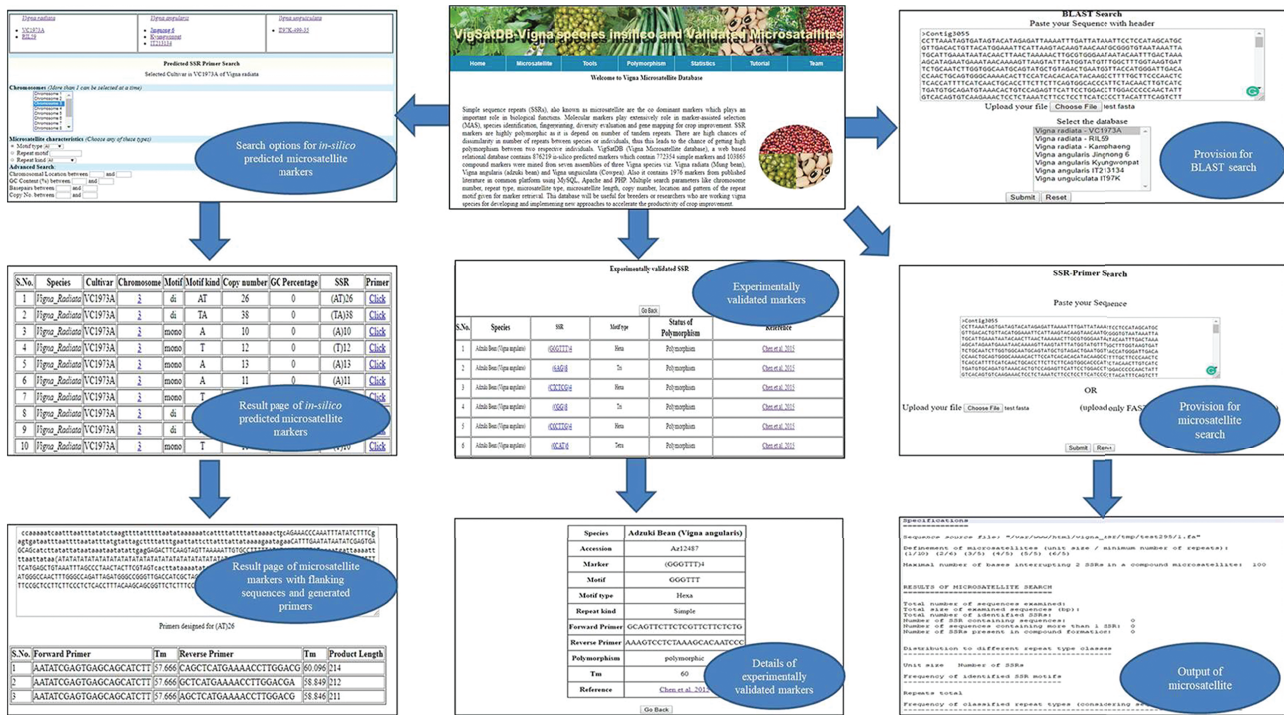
Vigna radiata
VC1973A
RIL59

Vigna angularis
Jingnong 6
Kyungwonpat
IT213134

Vigna unguiculata
IT97K-499-35

Predicted SSR Primer Search
Selected Cultivar is VC1973A of Vigna radiata

Chromosomes (More than 1 can be selected at a time)

Microsatellite characteristics (Choose any of these types)
Motif type
Repeat motif
Repeat kind
Advanced Search
Chromosomal Location between and
GC Content (%) between and
Basepairs between and
Copy No. between and

Search options for in-silico predicted microsatellite markers

VigSatDB-Vigna species insilico and Validated Microsatellites

Home | Microsatellite | Tools | Polymorphism | Statistics | Tutorial | Team

Welcome to Vigna Microsatellite Database

Simple sequence repeats (SSRs), also known as microsatellite are the co dominant markers which plays an important role in biological functions. Molecular markers play extensively role in marker-assisted selection (MAS), species identification, fingerprinting, diversity evaluation and gene mapping for crop improvement. SSR markers are highly polymorphic as it is depend on number of tandem repeats. There are high chances of dissimilarity in number of repeats between species or individuals, thus this leads to the chance of getting high polymorphism between two respective individuals. VigSatDB (Vigna Microsatellite database), a web-based relational database contains 876219 in-silico predicted markers which contain 772354 simple markers and 103865 compound markers were mined from seven assemblies of three Vigna species viz. Vigna radiata (Mung bean), Vigna angularis (adzuki bean) and Vigna unguiculata (Cowpea). It also contains 1976 markers from published literature in common platform using MySQL, Apache and PHP. Multiple search parameters like chromosome number, repeat type, microsatellite type, microsatellite length, copy number, location and pattern of the repeat motif given for marker retrieval. This database will be useful for breeders or researchers who are working vigna species for developing and implementing new approaches to accelerate the productivity of crop improvement.

BLAST Search
Paste your Sequence with header
>Contig3055
CCTTAAATAGTGATAGTACATAGAGATTAAAATTTGATTATAAATTCCTCCATAGCATGC
GTTGACACTGTTACATGGAAATTCATTAAGTACAAGTAACAATGCGGGTGTAATAAATTA
TGCATTGAAATAATACAACTTAACTAAAAACTTGCGTGGGAATAATACAATTTGACTAAA
AGCATAGAATGAAATAACAAAAGTTAAGTATTTATGGTATGTTGGCTTTGGTAAGTGAT
TCTGCAATCTTGGTGGCAATGCAGTATGCTGTAGACTGAATGGTTACCATGGGATTGACA
CCAACTGCAGTGGGCAAAACACTTCCATCACACACATACAAGCTTTTGCTTCCCAACTC
TCACCATTTTCATCAACTGCACCTTCTTCTTCAGTGGCACCGTCTTACAACTTGTCATC
TGATGTGCAGATGTAAACACTGTCCAGAGTTCATTCCTGGACCTTGGACCCCCAACTATT
GTCACAGTGTCAAGAAACTCCTCTAAATCTTCCTCCTTCATCCCCTTACATTTCAGTCTT
Upload your file Choose File test fasta
Select the database
Vigna radiata - VC1973A
Vigna radiata - RIL59
Vigna radiata - Kamphaeng
Vigna angularis Jingnong 6
Vigna angularis Kyungwonpat
Vigna angularis IT2I3134
Vigna unguiculata I197K
Submit Reset

Provision for BLAST search

| S.No. | Species | Cultivar | Chromosome | Motif | Motif kind | Copy number | GC Percentage | SSR | Primer |
|---|---|---|---|---|---|---|---|---|---|
| 1 | Vigna_Radiata | VC1973A | 3 | di | AT | 26 | 0 | (AT)26 | Click |
| 2 | Vigna_Radiata | VC1973A | 3 | di | TA | 38 | 0 | (TA)38 | Click |
| 3 | Vigna_Radiata | VC1973A | 3 | mono | A | 10 | 0 | (A)10 | Click |
| 4 | Vigna_Radiata | VC1973A | 3 | mono | T | 12 | 0 | (T)12 | Click |
| 5 | Vigna_Radiata | VC1973A | 3 | mono | A | 13 | 0 | (A)13 | Click |
| 6 | Vigna_Radiata | VC1973A | 3 | mono | A | 11 | 0 | (A)11 | Click |
| 7 | Vigna_Radiata | VC1973A | 3 | | | | | | Click |
| 8 | Vigna_Radiata | VC1973A | 3 | di | | | | | Click |
| 9 | Vigna_Radiata | VC1973A | 3 | | | | | | Click |
| 10 | Vigna_Radiata | VC1973A | 3 | mono | T | | | )20 | Click |

Result page of in-silico predicted microsatellite markers

Experimentally validated SSR
Go Back

Experimentally validated markers

| S.No. | Species | SSR | Motif type | Status of Polymorphism | Reference |
|---|---|---|---|---|---|
| 1 | Adzuki Bean (Vigna angularis) | (GGGTTT)4 | Hexa | Polymorphism | Chen et al. 2015 |
| 2 | Adzuki Bean (Vigna angularis) | (GAG)8 | Tri | Polymorphism | Chen et al. 2015 |
| 3 | Adzuki Bean (Vigna angularis) | (CTCTCG)4 | Hexa | Polymorphism | Chen et al. 2015 |
| 4 | Adzuki Bean (Vigna angularis) | (CGG)8 | Tri | Polymorphism | Chen et al. 2015 |
| 5 | Adzuki Bean (Vigna angularis) | (CCCTTC)4 | Hexa | Polymorphism | Chen et al. 2015 |
| 6 | Adzuki Bean (Vigna angularis) | (CCAT)6 | Tetra | Polymorphism | Chen et al. 2015 |

SSR-Primer Search
Paste your Sequence
>Contig3055
CCTTAAATAGTGATAGTACATAGAGATTAAAATTTGATTATAAATTCCTCCATAGCATGC
GTTGACACTGTTACATGGAAATTCATTAAGTACAAGTAACAATGCGGGTGTAATAAATTA
TGCATTGAAATAATACAACTTAACTAAAAACTTGCGTGGGAATAATACAATTTGACTAAA
AGCATAGAATGAAATAACAAAAGTTAAGTATTTATGGTATGTTGGCTTTGGTAAGTGAT
TCTGCAATCTTGGTGGCAATGCAGTATGCTGTAGACTGAATGGTTACCATGGGATTGACA
CCAACTGCAGTGGGCAAAACACTTCCATCACACACATACAAGCTTTTGCTTCCCAACTC
TCACCATTTTCATCAACTGCACCTTCTTCTTCAGTGGCACCGTCTTACAACTTGTCATC
TGATGTGCAGATGTAAACACTGTCCAGAGTTCATTCCTGGACCTTGGACCCCCAACTATT
GTCACAGTGTCAAGAAACTCCTCTAAATCTTCCTCCTTCATCCCCTTACATTTCAGTCTT
OR
Upload your file Choose File test fasta (upload only FAS
Submit Reset

Provision for microsatellite search

ccaaaatcaatttaattttatatctaagttttattttttaatatataaaaaatcattttatttttattaaaactgcAGAAACCCAAATTTATATCTTTCg agtgataatttttaattaattttattattagtttattttattgaatttatcttatttattatataaaagaatagaaCATTTGAATATAATATCGAGTGA GCAGcatcttatattatataaatataatatatgagGAGACTTCAAGTAGTTAAAAATTGCC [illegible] ttaatatat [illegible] TCATGAGCTGTAAATTTAGCCCTAACTACTTCGTAGTcacttataaaaata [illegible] ATGGGCCAACTTTGGGCCAGATTAGATGGGCCGGGTTGACCATCGCTAA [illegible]

Result page of microsatellite markers with flanking sequences and generated primers

Primers designed for (AT)26

| S.No. | Forward Primer | Tm | Reverse Primer | Tm | Product Length |
|---|---|---|---|---|---|
| 1 | AATATCGAGTGAGCAGCATCTT | 57.666 | CAGCTCATGAAAACCTTGGACG | 60.096 | 214 |
| 2 | AATATCGAGTGAGCAGCATCTT | 57.666 | GCTCATGAAAACCTTGGACGA | 58.849 | 212 |
| 3 | AATATCGAGTGAGCAGCATCTT | 57.666 | AGCTCATGAAAACCTTGGACG | 58.846 | 211 |

| Species | Adzuki Bean (Vigna angularis) |
|---|---|
| Accession | Az12487 |
| Marker | (GGGTTT)4 |
| Motif | GGGTTT |
| Motif type | Hexa |
| Repeat kind | Simple |
| Forward Primer | GCAGTTCTTCTCGTTCTTCTCTG |
| Reverse Primer | AAAGTCCTCTAAAGCACAATCCC |
| Polymorphism | polymorphic |
| Tm | 60 |
| Reference | Chen et al. 2015 |

Details of experimentally validated markers

Go Back

Specifications
=============

Sequence source file: "/var/www/html/vigna_ssr/tmp/test295/1.fa"

Definement of microsatellites (unit size / minimum number of repeats):
(1/10) (2/6) (3/5) (4/5) (5/5) (6/5)

Maximal number of bases interrupting 2 SSRs in a compound microsatellite: 100

RESULTS OF MICROSATELLITE SEARCH
================================

Total number of sequences examined:
Total size of examined sequences (bp):
Total number of identified SSRs:
Number of SSR containing sequences:
Number of sequences containing more than 1 SSR: 0
Number of SSRs present in compound formation: 0

Distribution to different repeat type classes
---------------------------------------------

Unit size Number of SSRs

Frequency of identified SSR motifs
----------------------------------

Repeats total

Frequency of classified repeat types (considering s

Output of microsatellite